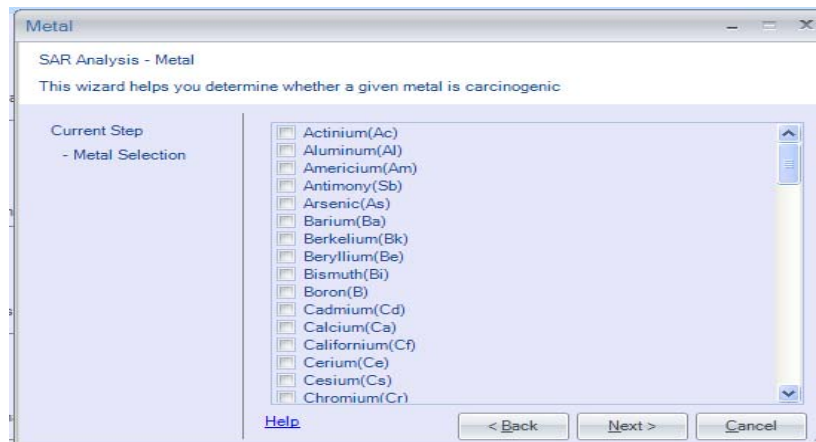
Metal

SAR Analysis - Metal

This wizard helps you determine whether a given metal is carcinogenic

Current Step
- Metal Selection

Actinium(Ac)
Aluminum(Al)
Americium(Am)
Antimony(Sb)
Arsenic(As)
Barium(Ba)
Berkelium(Bk)
Beryllium(Be)
Bismuth(Bi)
Boron(B)
Cadmium(Cd)
Calcium(Ca)
Californium(Cf)
Cerium(Ce)
Cesium(Cs)
Chromium(Cr)

Help

< Back

Next >

Cancel